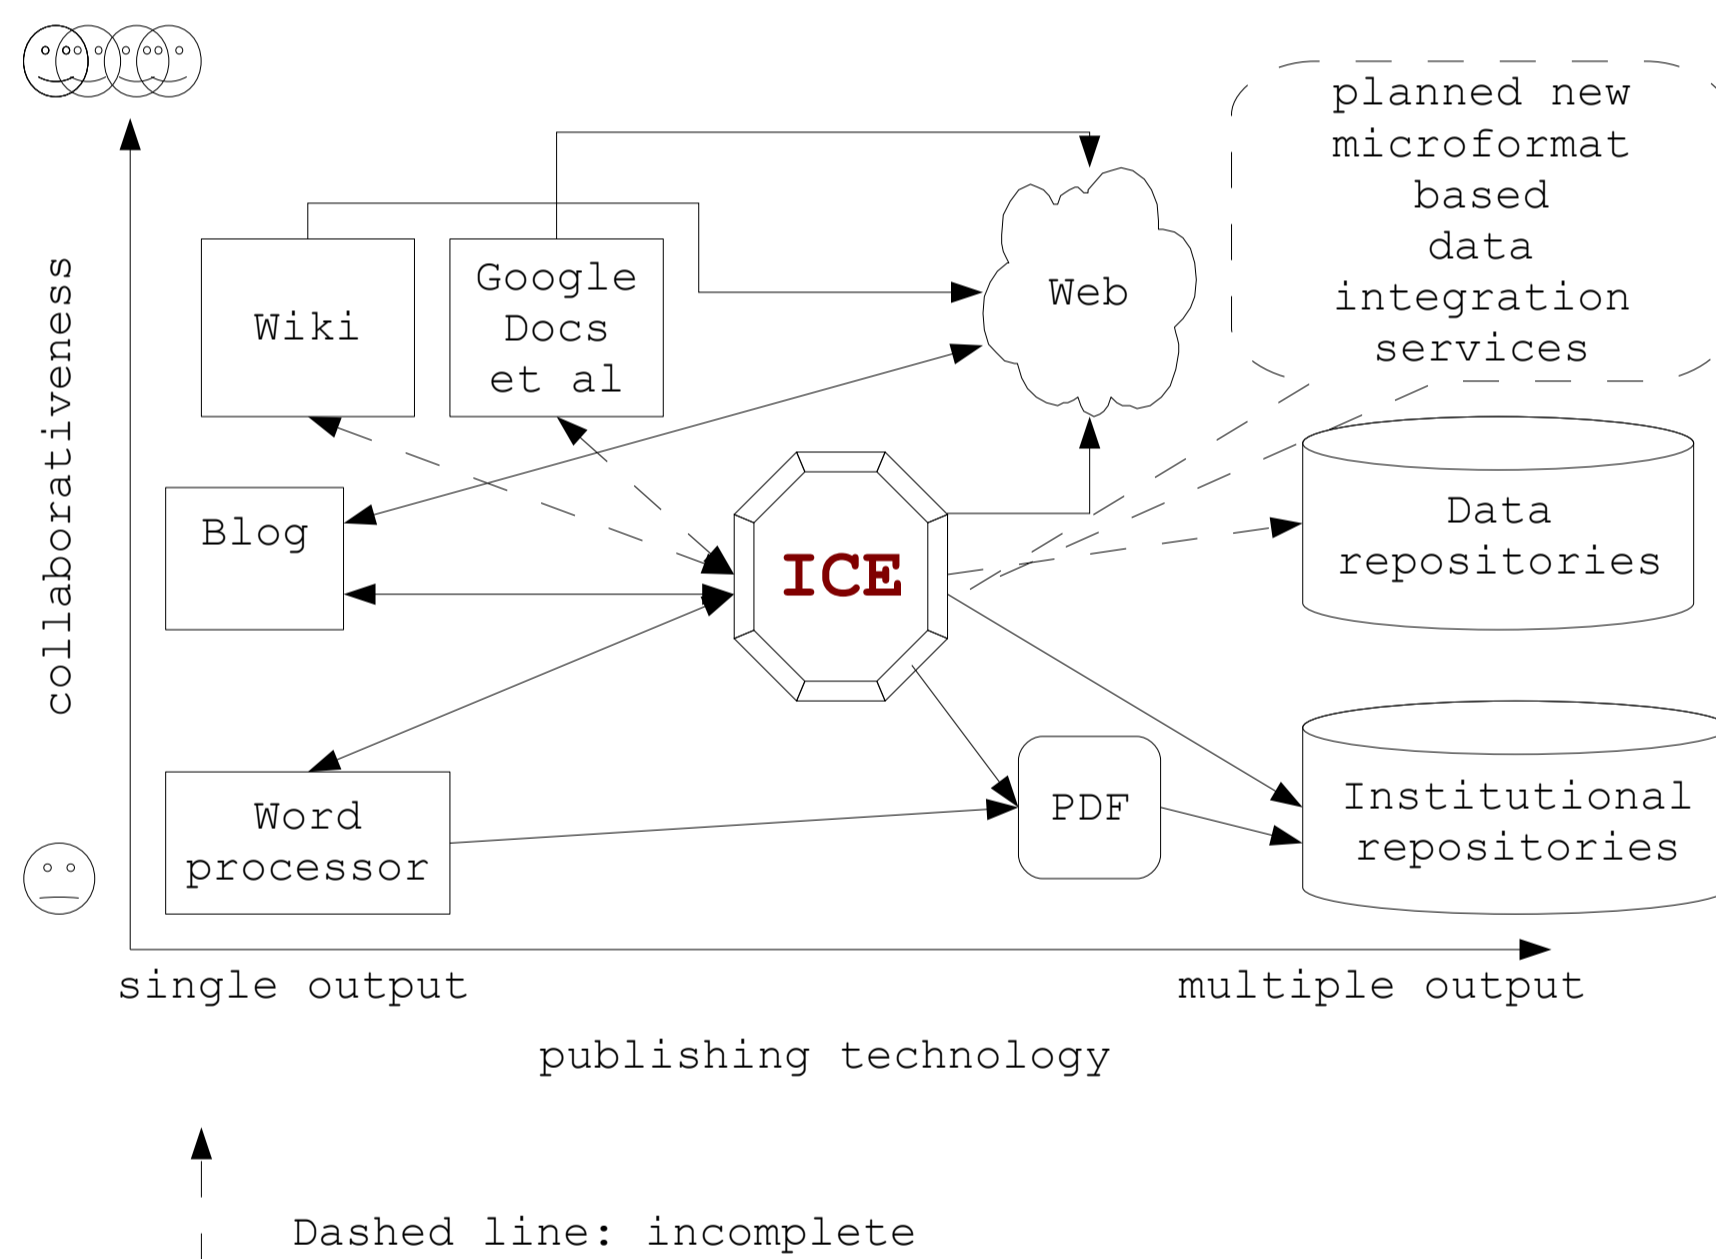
collaborativeness

Wiki

Google Docs et al

Web

planned new microformat based data integration services

Blog

ICE

Data repositories

Word processor

PDF

Institutional repositories

single output

multiple output

publishing technology

Dashed line: incomplete